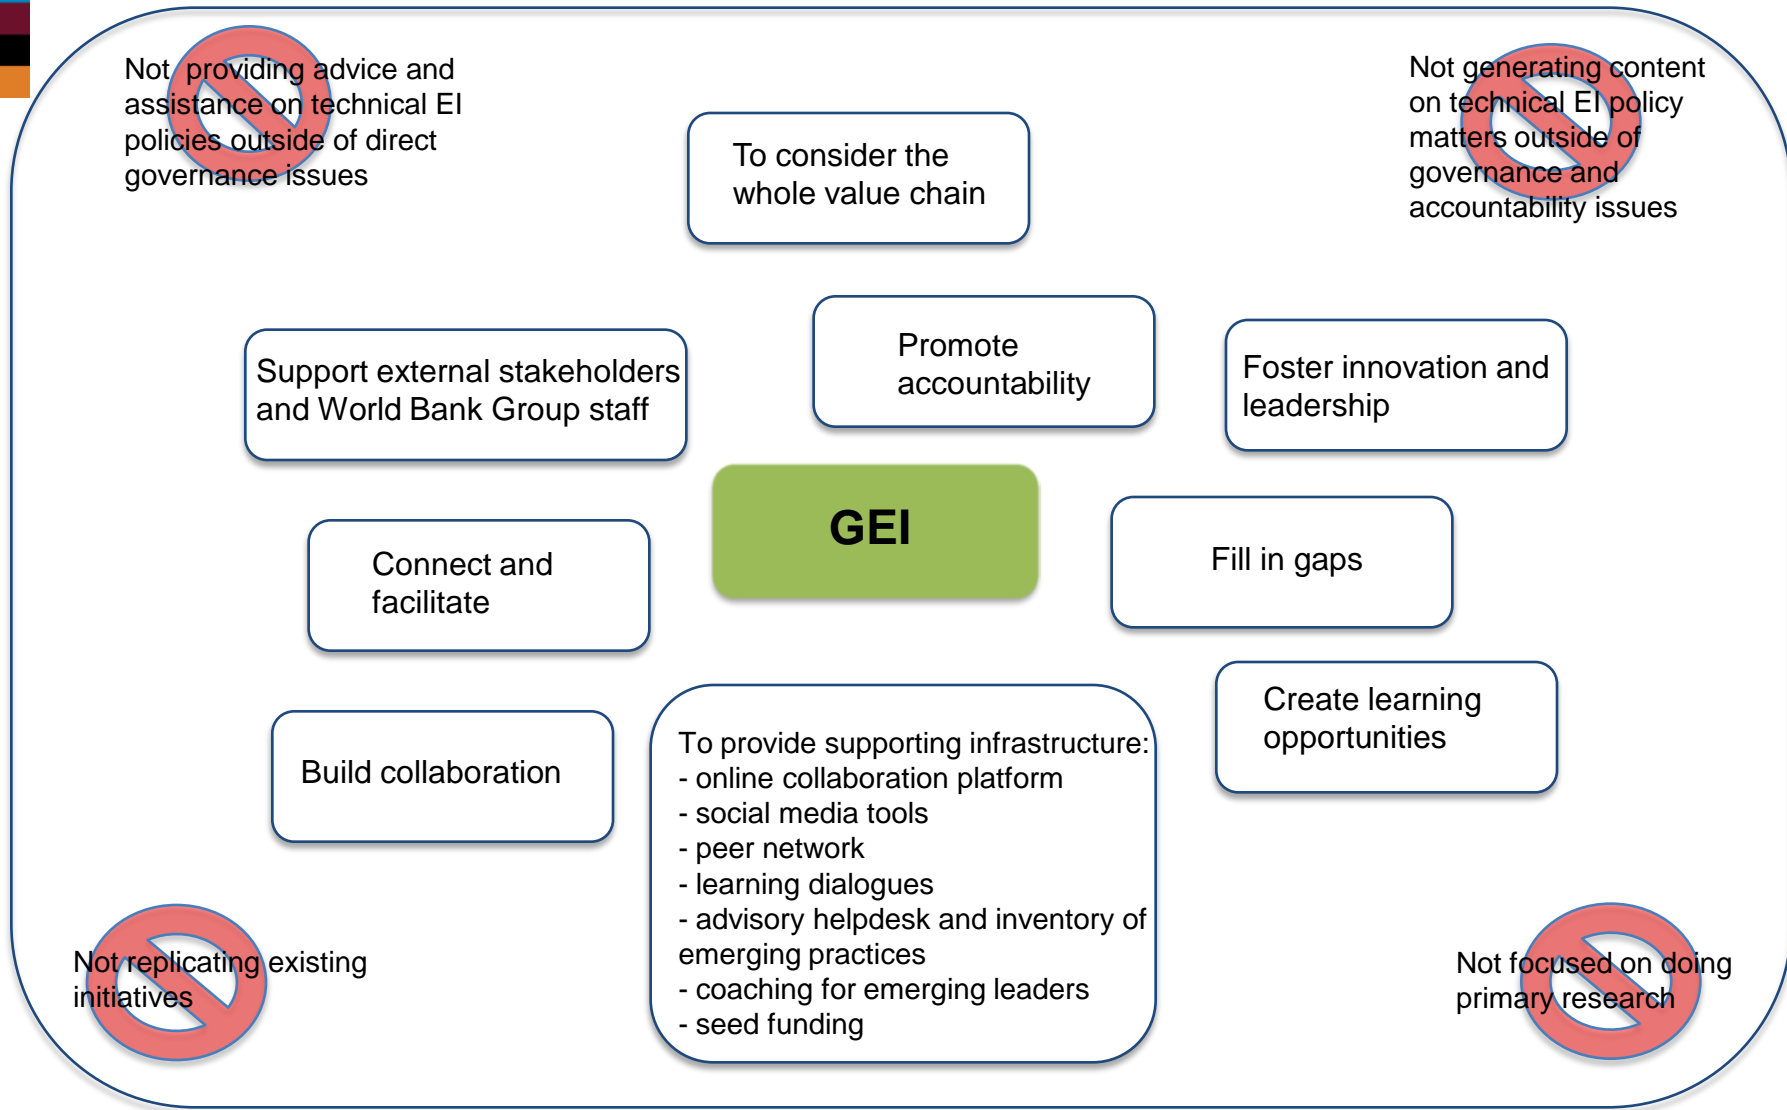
Not providing advice and assistance on technical EI policies outside of direct governance issues

To consider the whole value chain

Not generating content on technical EI policy matters outside of governance and accountability issues

Support external stakeholders and World Bank Group staff

Promote accountability

Foster innovation and leadership

GEI

Connect and facilitate

Fill in gaps

Build collaboration

To provide supporting infrastructure:
- online collaboration platform
- social media tools
- peer network
- learning dialogues
- advisory helpdesk and inventory of emerging practices
- coaching for emerging leaders
- seed funding

Create learning opportunities

Not replicating existing initiatives

Not focused on doing primary research